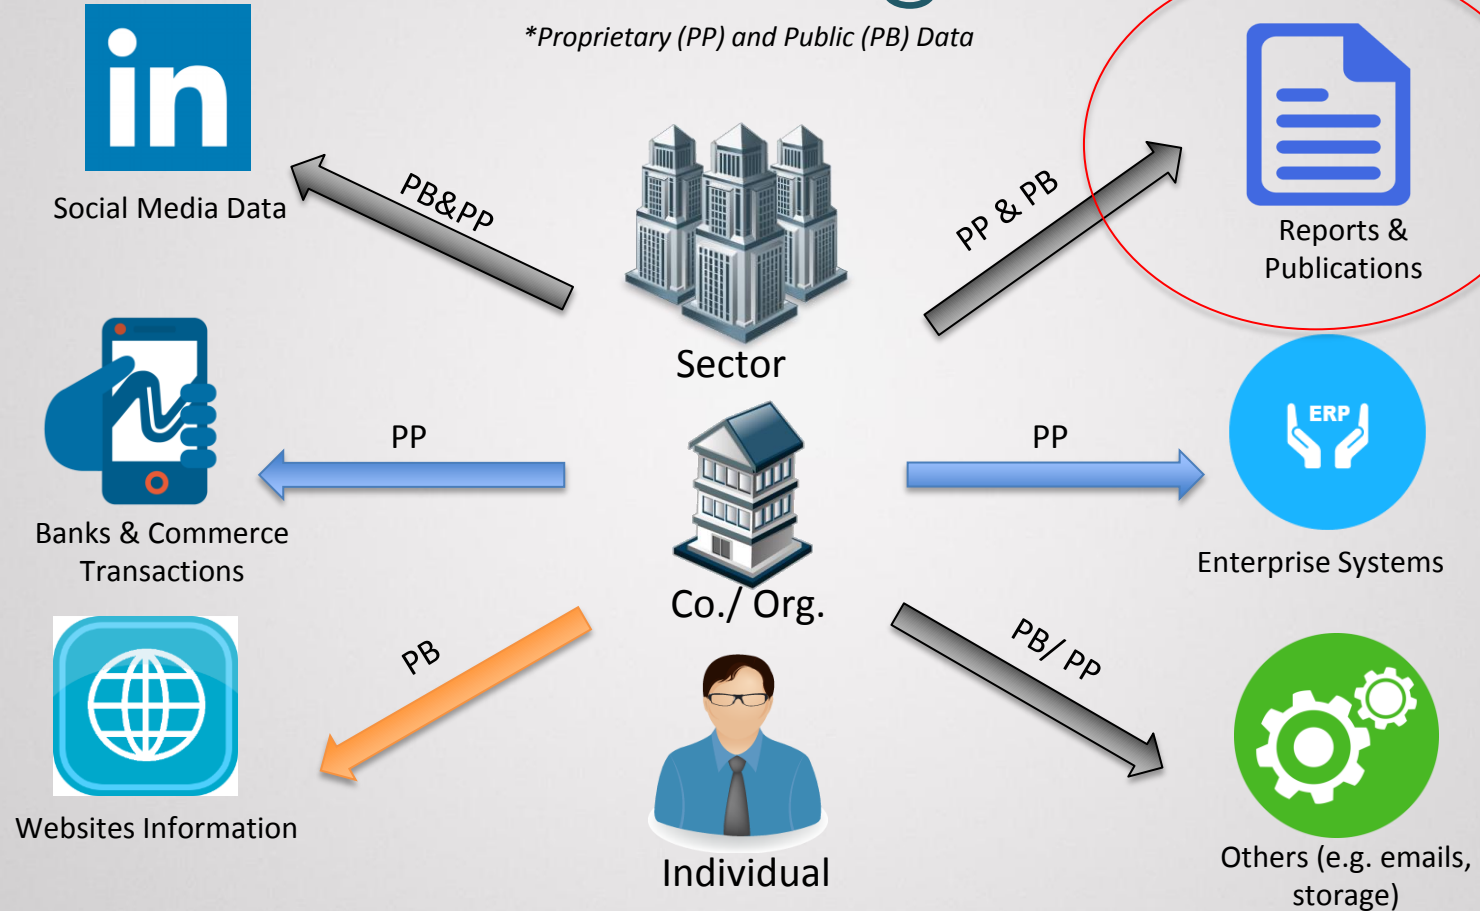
*Proprietary (PP) and Public (PB) Data

in

Social Media Data

PB&PP

Sector

PP & PB

Reports & Publications

Banks & Commerce Transactions

PP

Co./ Org.

PP

ERP

Enterprise Systems

Websites Information

PB

Individual

PB/ PP

Others (e.g. emails, storage)